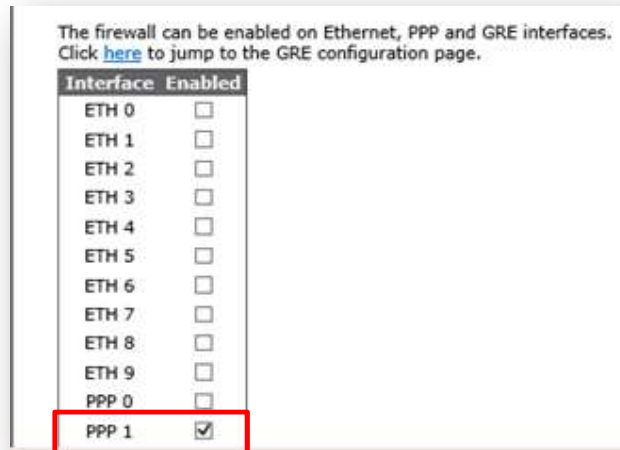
The firewall can be enabled on Ethernet, PPP and GRE interfaces. Click here to jump to the GRE configuration page.

| Interface | Enabled |
|---|---|
| ETH 0 | ☐ |
| ETH 1 | ☐ |
| ETH 2 | ☐ |
| ETH 3 | ☐ |
| ETH 4 | ☐ |
| ETH 5 | ☐ |
| ETH 6 | ☐ |
| ETH 7 | ☐ |
| ETH 8 | ☐ |
| ETH 9 | ☐ |
| PPP 0 | ☐ |
| PPP 1 | ☑ |